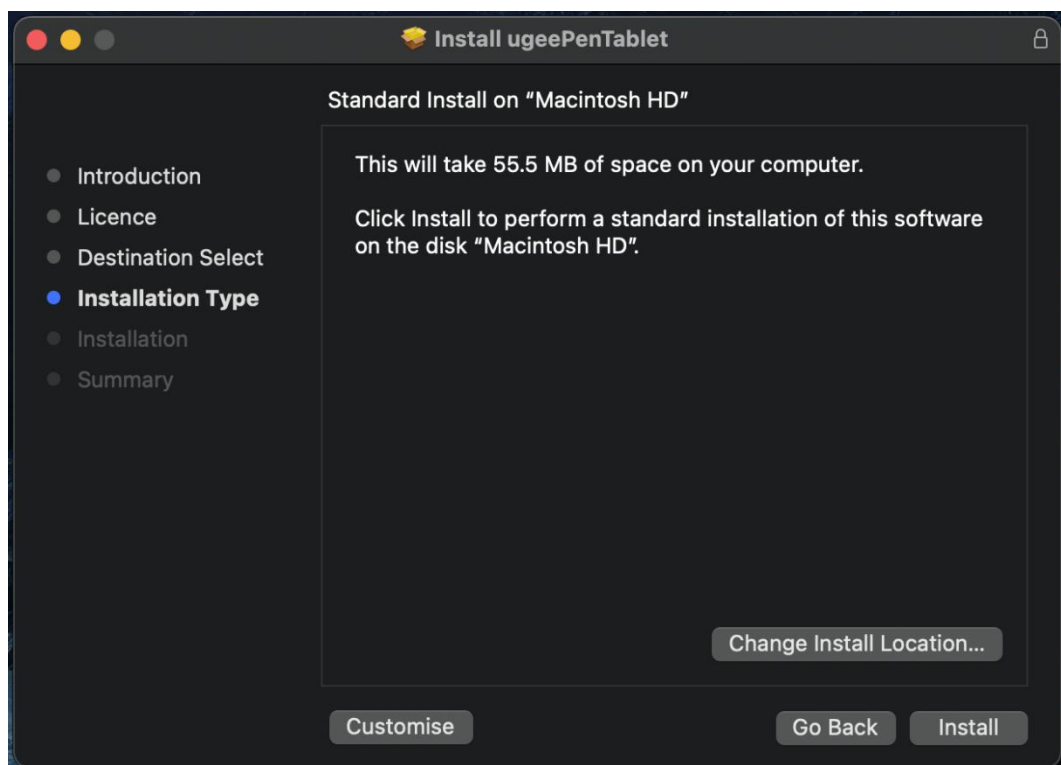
Install ugeePenTablet

Standard Install on "Macintosh HD"

Introduction
Licence
Destination Select
Installation Type
Installation
Summary

This will take 55.5 MB of space on your computer.

Click Install to perform a standard installation of this software on the disk "Macintosh HD".

Change Install Location...

Customise

Go Back

Install